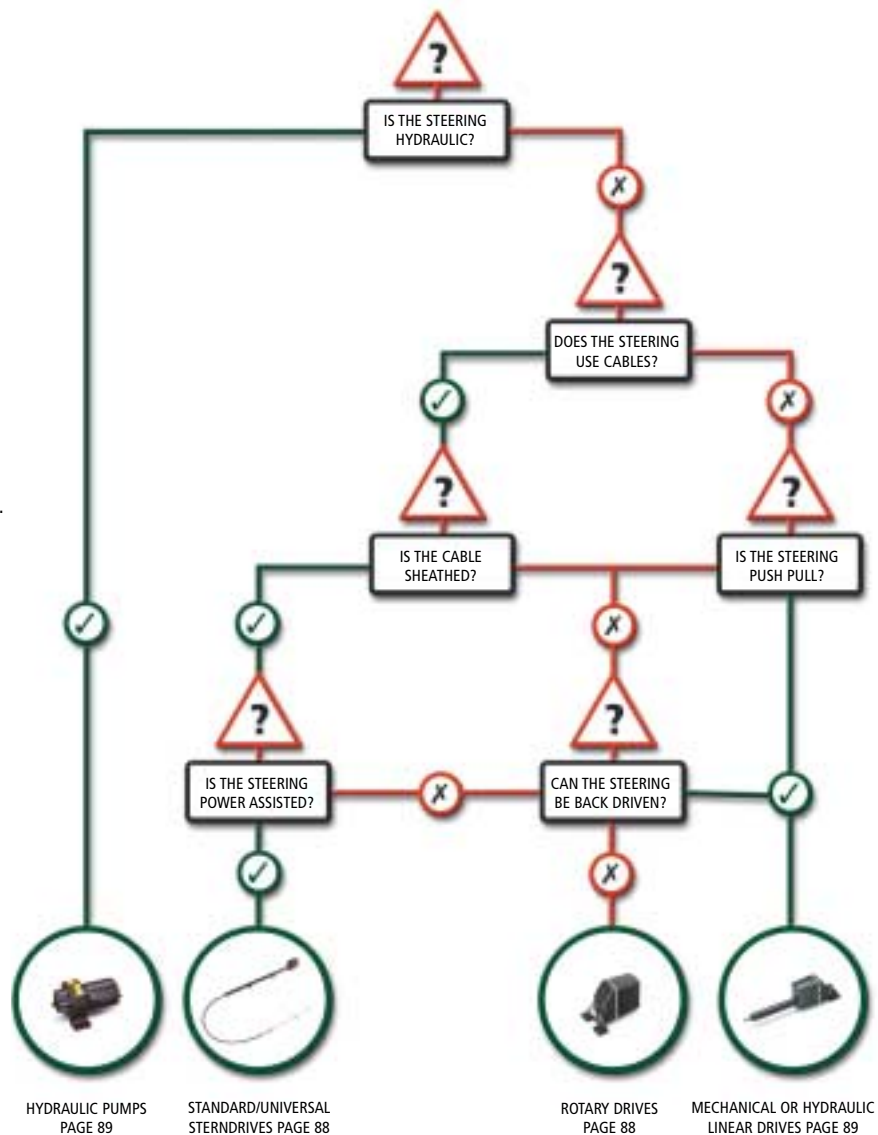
?

IS THE STEERING HYDRAULIC?

✗

?

DOES THE STEERING USE CABLES?

✓

✗

?

?

IS THE CABLE SHEATHED?

IS THE STEERING PUSH PULL?

✓

✓

✗

?

?

IS THE STEERING POWER ASSISTED?

✗

CAN THE STEERING BE BACK DRIVEN?

✓

✓

✗

HYDRAULIC PUMPS PAGE 89

STANDARD/UNIVERSAL STERNDRIVES PAGE 88

ROTARY DRIVES PAGE 88

MECHANICAL OR HYDRAULIC LINEAR DRIVES PAGE 89